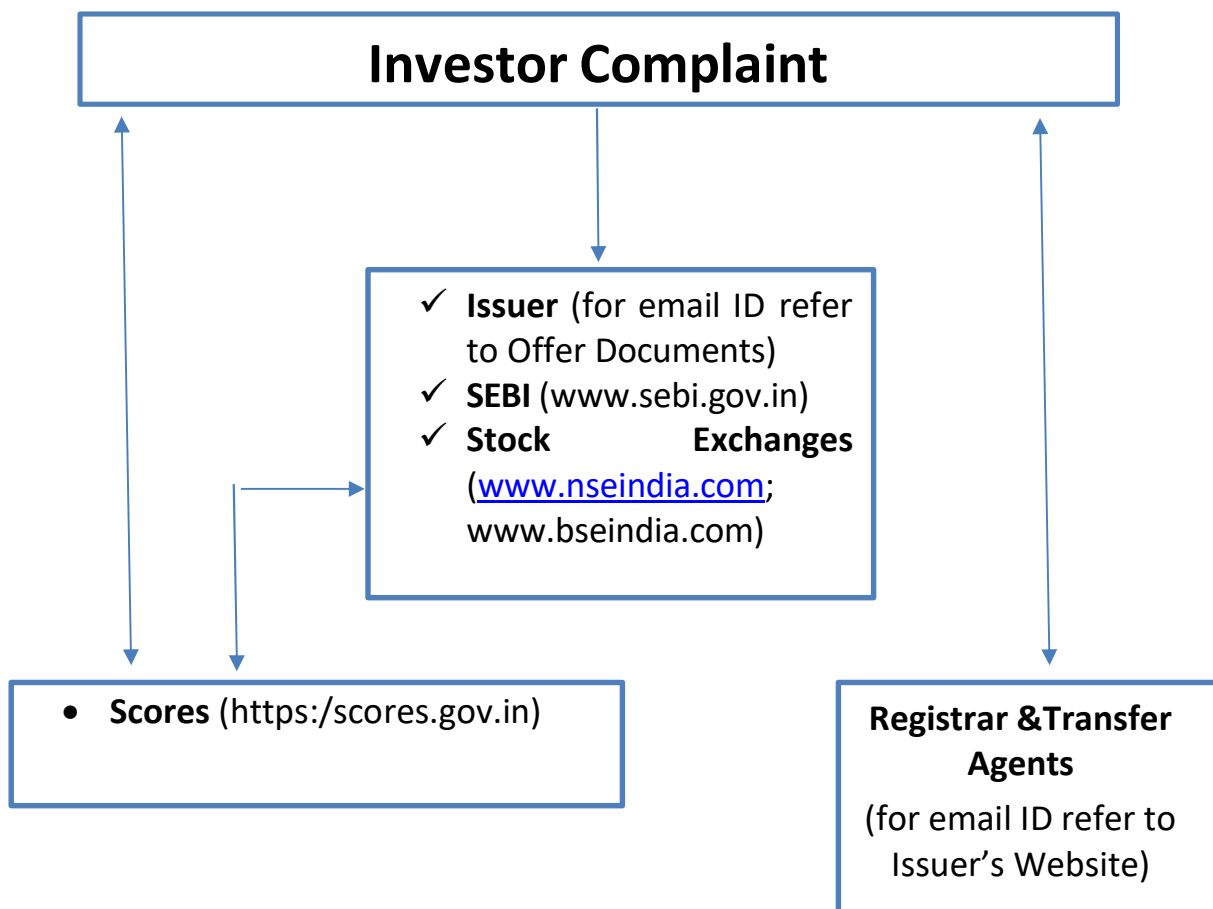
Investor Complaint

✓ **Issuer** (for email ID refer to Offer Documents)
✓ **SEBI** (www.sebi.gov.in)
✓ **Stock Exchanges** (www.nseindia.com; www.bseindia.com)

• **Scores** (https:/scores.gov.in)

**Registrar &Transfer Agents**
(for email ID refer to Issuer's Website)